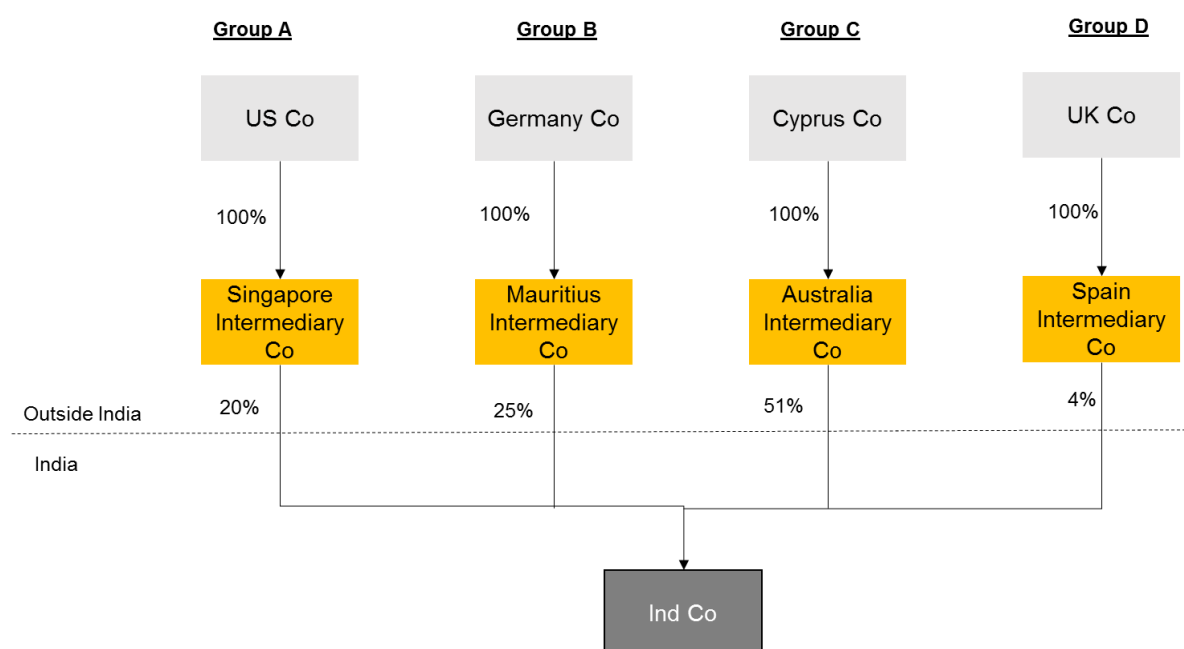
Group A

US Co

100%

Singapore Intermediary Co

20%

Group B

Germany Co

100%

Mauritius Intermediary Co

25%

Group C

Cyprus Co

100%

Australia Intermediary Co

51%

Group D

UK Co

100%

Spain Intermediary Co

4%

Outside India

India

Ind Co